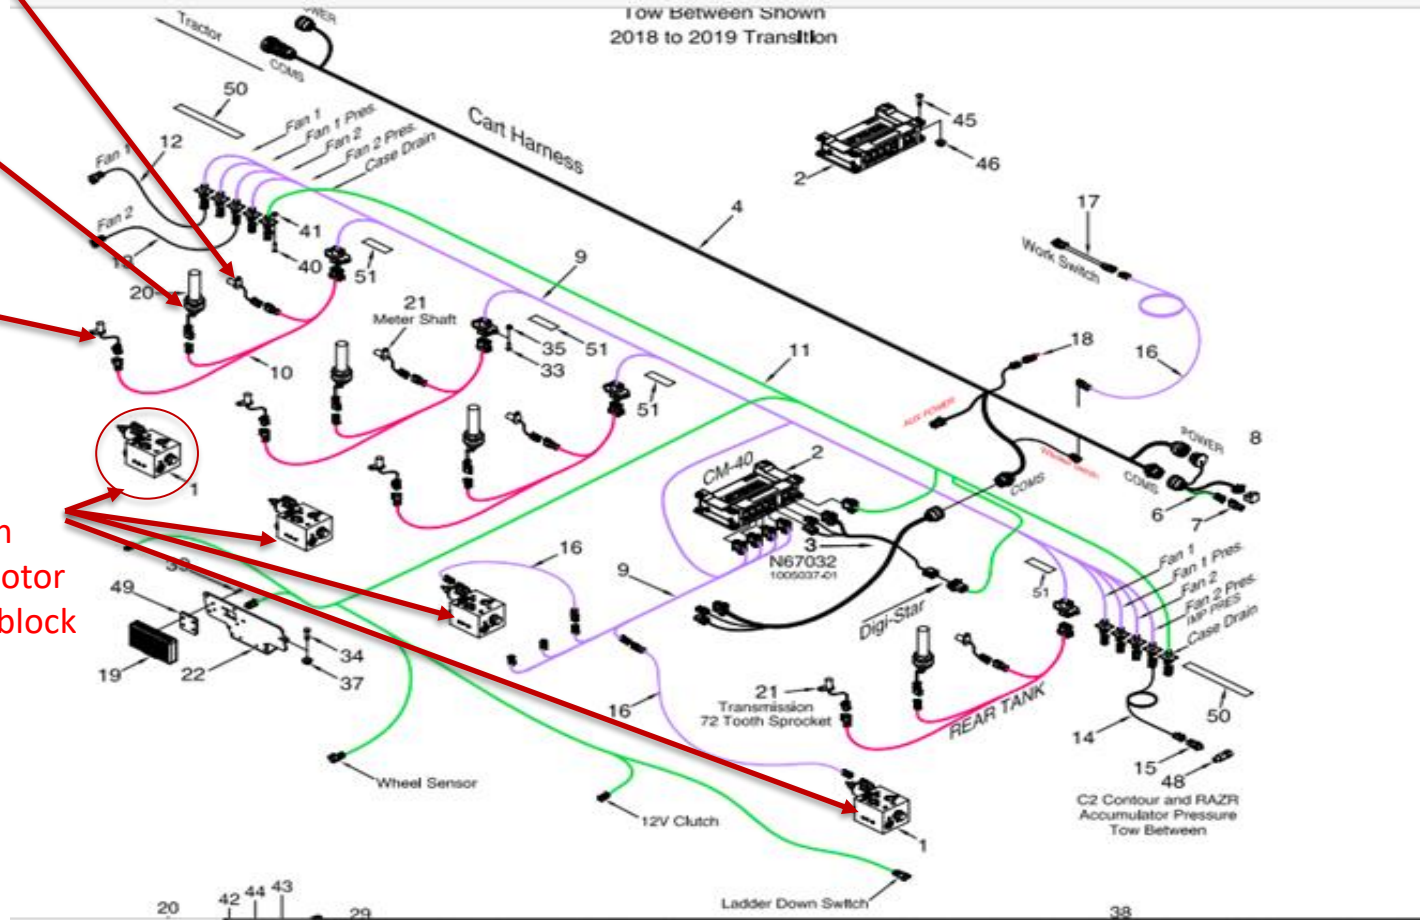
Tow Between Shown
2018 to 2019 Transition

Tractor
POWER
COMS
50
Fan 1
Fan 1 Pres.
Fan 2
Fan 2 Pres.
Case Drain
Cart Harness
Fan 1
12
Fan 2
41
40
51
10
20
21
Meter Shaft
35
51
33
9
4
45
46
2
17
Work Switch
18
16
11
10
51
AUX POWER
COMS
POWER
8
6
7
CM-40
2
3
N67032
1005037-01
Digi-Star
1
n
otor
block
49
39
19
22
34
37
16
9
16
21
Transmission
72 Tooth Sprocket
REAR TANK
51
Fan 1
Fan 1 Pres.
Fan 2
Fan 2 Pres.
IMP PRES
Case Drain
50
14
15
48
C2 Contour and RAZR
Accumulator Pressure
Tow Between
Wheel Sensor
12V Clutch
1
Ladder Down Switch
20
42
44
43
29
38